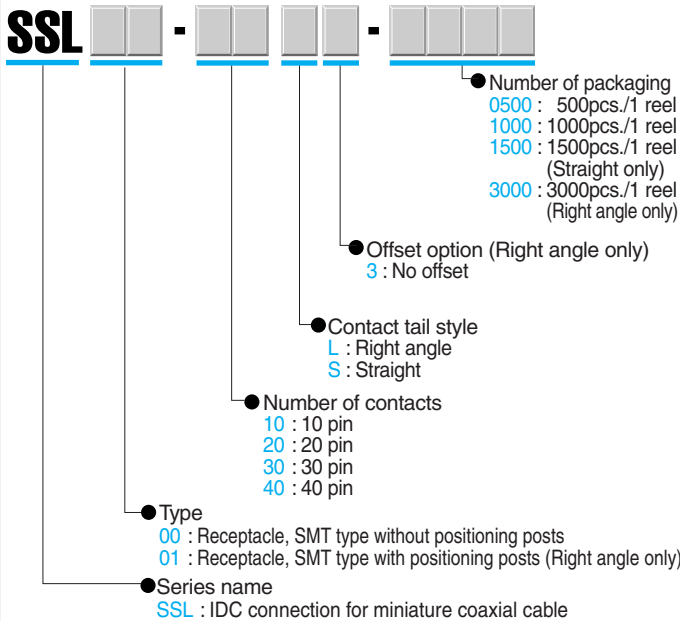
SSL - -

Number of packaging
0500 : 500pcs./1 reel
1000 : 1000pcs./1 reel
1500 : 1500pcs./1 reel
(Straight only)
3000 : 3000pcs./1 reel
(Right angle only)

Offset option (Right angle only)
3 : No offset

Contact tail style
L : Right angle
S : Straight

Number of contacts
10 : 10 pin
20 : 20 pin
30 : 30 pin
40 : 40 pin

Type
00 : Receptacle, SMT type without positioning posts
01 : Receptacle, SMT type with positioning posts (Right angle only)

Series name
SSL : IDC connection for miniature coaxial cable